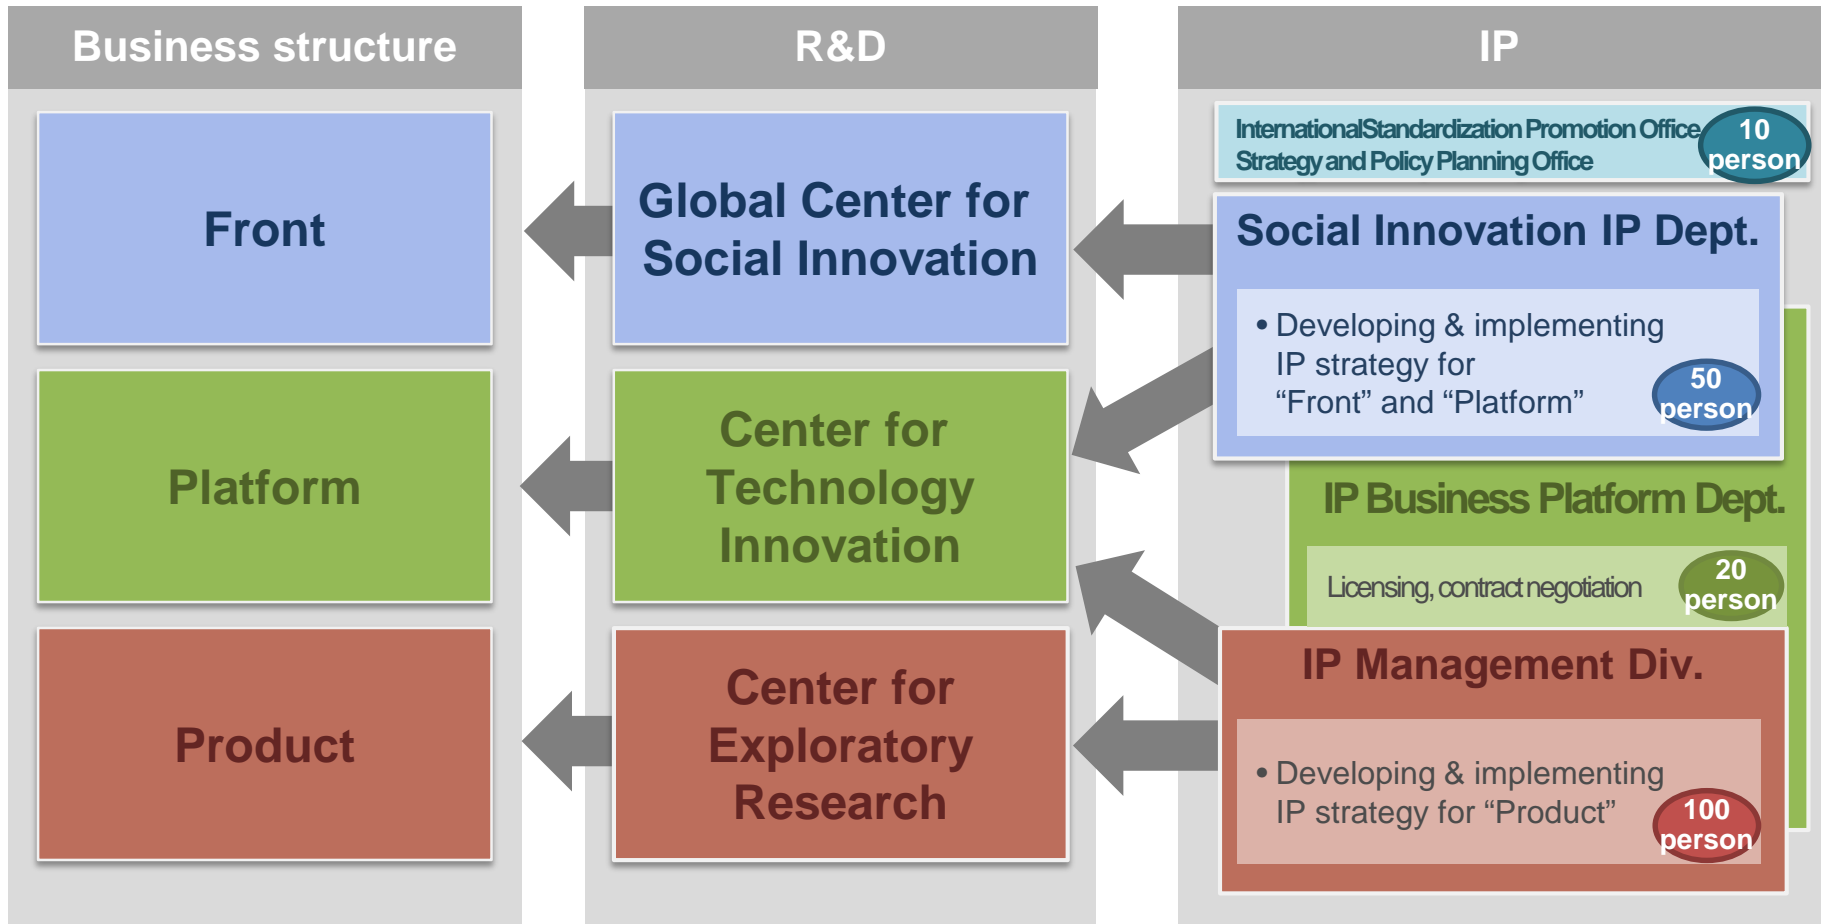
Business structure

Front

Platform

Product

R&D

Global Center for Social Innovation

Center for Technology Innovation

Center for Exploratory Research

IP

InternationalStandardization Promotion Office
Strategy and Policy Planning Office

10 person

Social Innovation IP Dept.

• Developing & implementing IP strategy for “Front” and “Platform”

50 person

IP Business Platform Dept.

Licensing, contract negotiation

20 person

IP Management Div.

• Developing & implementing IP strategy for “Product”

100 person